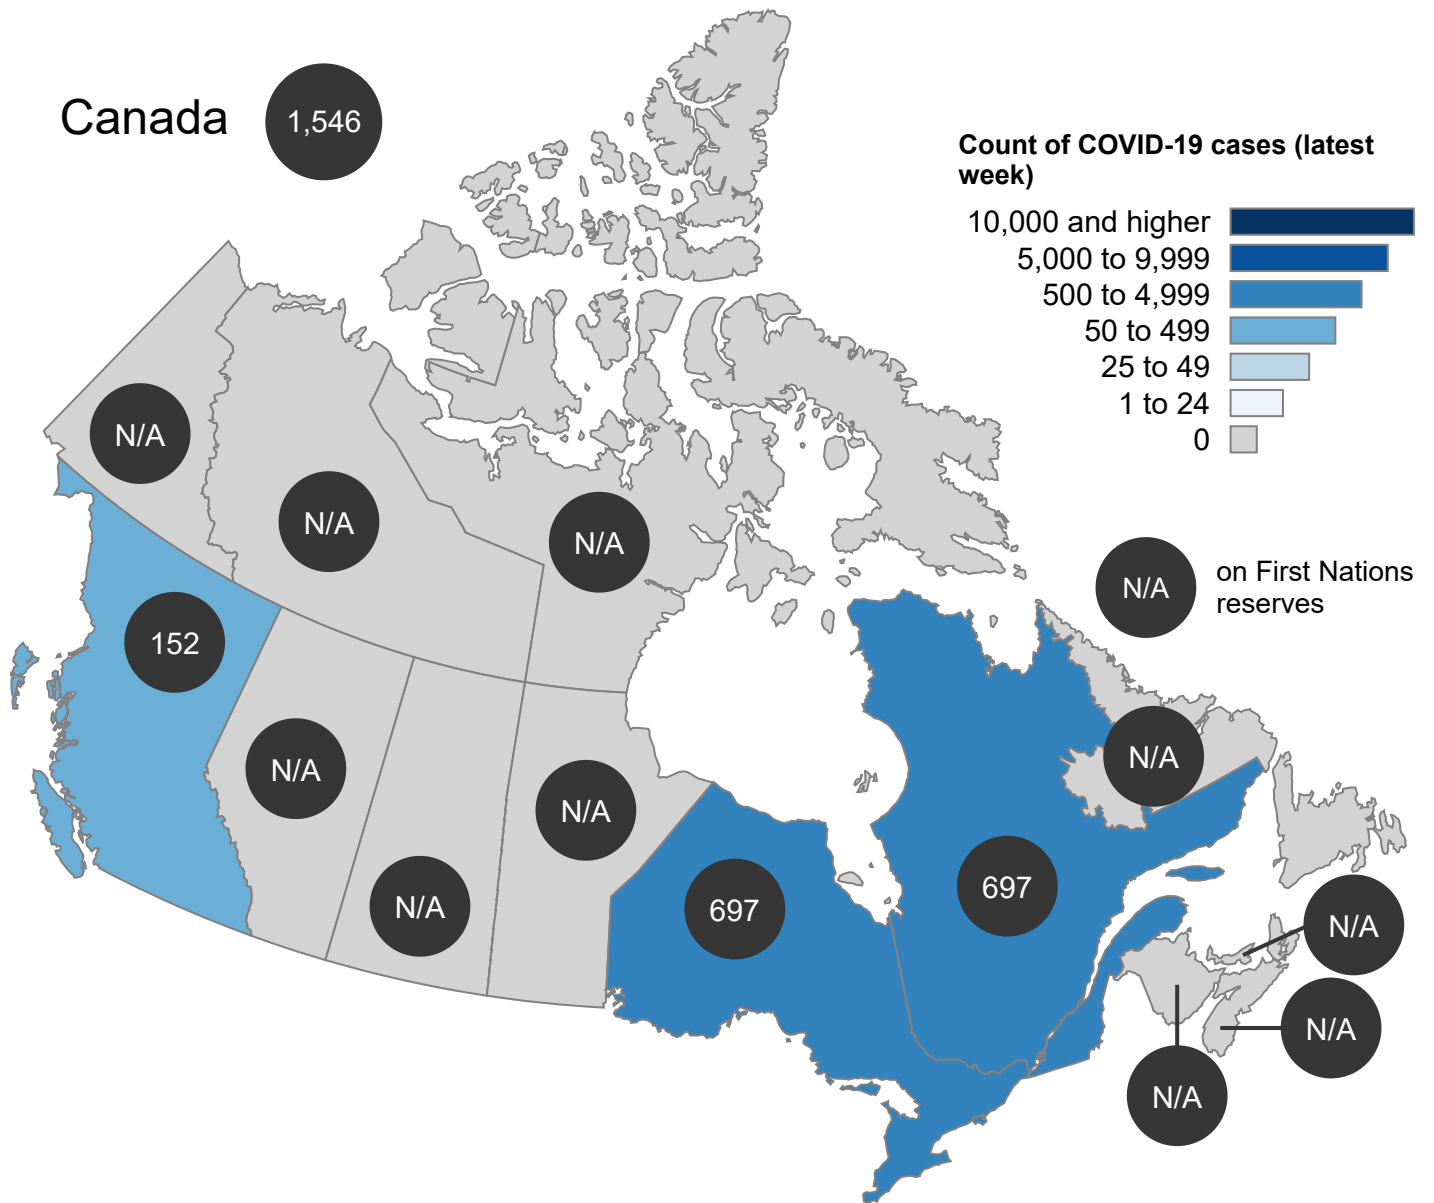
Canada 1,546

Count of COVID-19 cases (latest week)

10,000 and higher
5,000 to 9,999
500 to 4,999
50 to 499
25 to 49
1 to 24
0

N/A on First Nations reserves

N/A
N/A
N/A
152
N/A
N/A
N/A
697
697
N/A
N/A
N/A
N/A